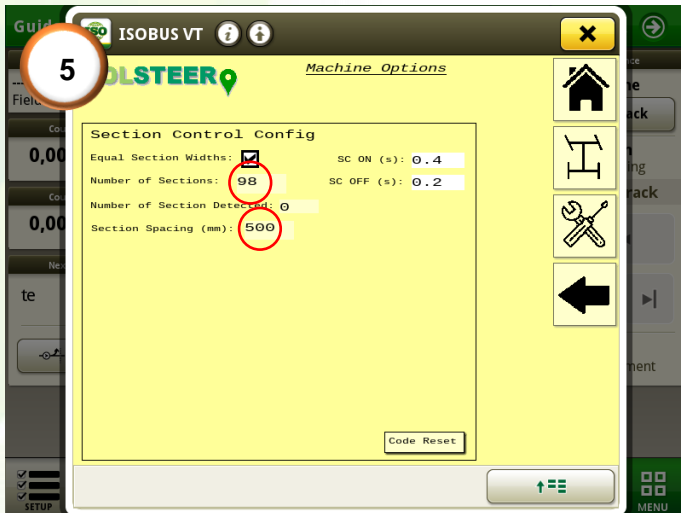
Guid
ISOBUS VT
5
OLSTEER
Machine Options
Fiel
0,00
0,00
te
Section Control Config
Equal Section Widths:
SC ON (s): 0.4
Number of Sections: 98
SC OFF (s): 0.2
Number of Section Detected: 0
Section Spacing (mm): 500
Code Reset
ne
ack
ing
rack
ment
SETUP
MENU